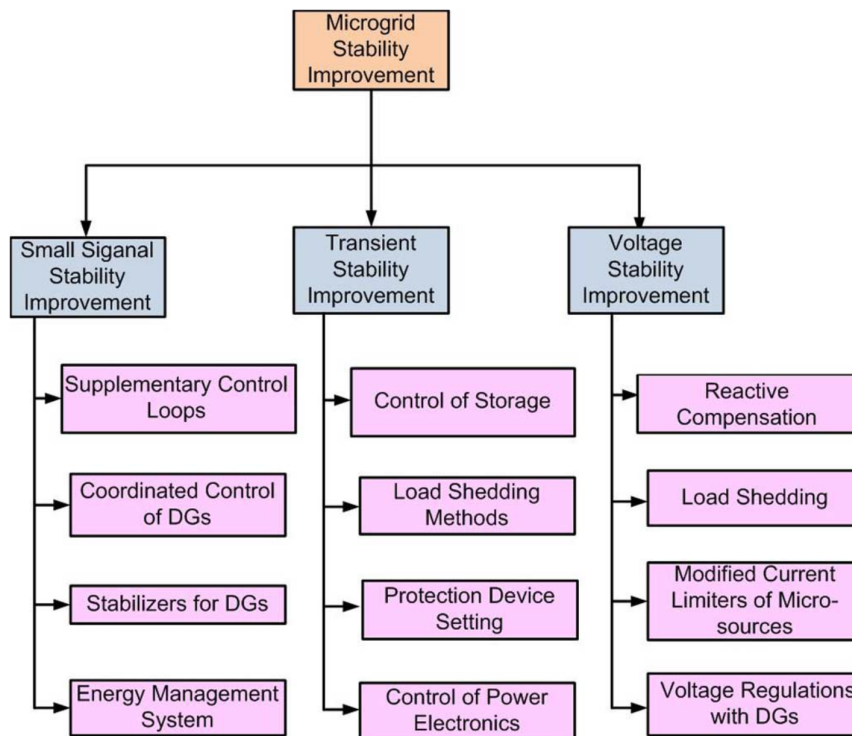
Microgrid Stability Improvement

Small Siganal Stability Improvement

Supplementary Control Loops

Coordinated Control of DGs

Stabilizers for DGs

Energy Management System

Transient Stability Improvement

Control of Storage

Load Shedding Methods

Protection Device Setting

Control of Power Electronics

Voltage Stability Improvement

Reactive Compensation

Load Shedding

Modified Current Limiters of Micro-sources

Voltage Regulations with DGs